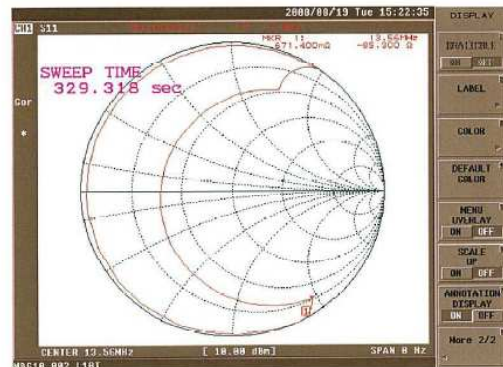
2008/08/19 Tue 15:22:35
CH1 S11
MKR 1 13.56MHz
671.400mΩ -85.300 Ω
SWEEP TIME
329.318 sec
Cor
*
1
CENTER 13.56MHz
[ 10.00 dBm]
SPAN 0 Hz
DISPLAY
DUAL|QUAD
ON OFF
LABEL
COLOR
DEFAULT COLOR
MENU OVERLAY
ON OFF
SCALE UP
ON OFF
ANNOTATION DISPLAY
ON OFF
More 2/2